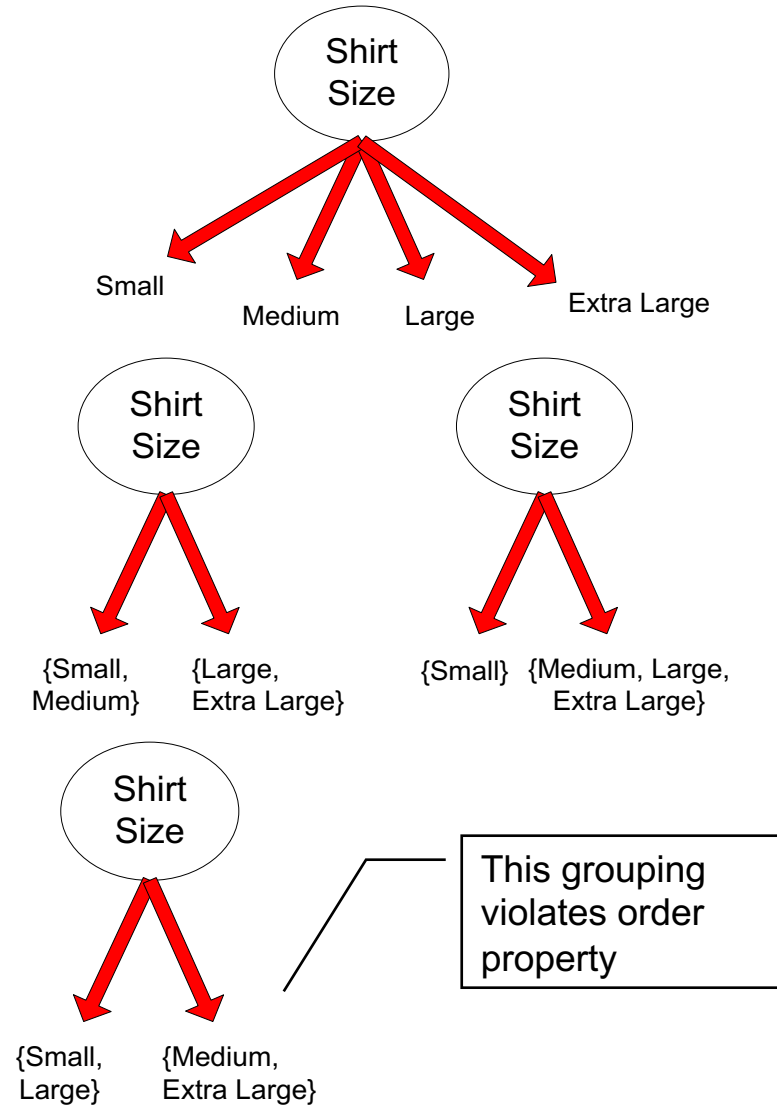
Shirt Size

Small

Medium

Large

Extra Large

Shirt Size

{Small, Medium}

{Large, Extra Large}

Shirt Size

{Small}

{Medium, Large, Extra Large}

Shirt Size

This grouping violates order property

{Small, Large}

{Medium, Extra Large}